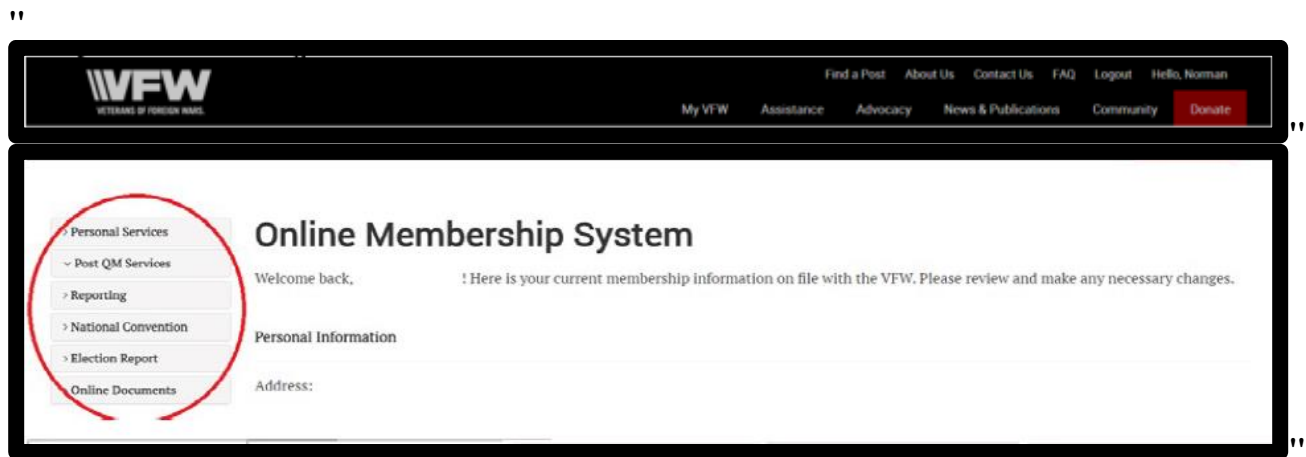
"

VFW
VETERANS OF FOREIGN WARS

Find a Post About Us Contact Us FAQ Logout Hello, Norman

My VFW Assistance Advocacy News & Publications Community Donate

"

› Personal Services
⌄ Post QM Services
› Reporting
› National Convention
› Election Report
› Online Documents

Online Membership System

Welcome back, ! Here is your current membership information on file with the VFW. Please review and make any necessary changes.

Personal Information

Address:

"